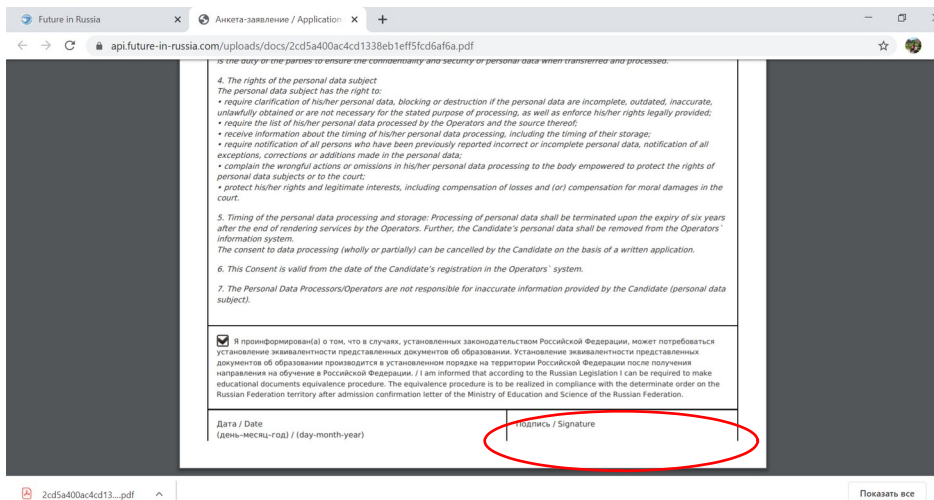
Future in Russia
Анкета-заявление / Application
api.future-in-russia.com/uploads/docs/2cd5a400ac4cd1338eb1eff5fcd6af6a.pdf

is the duty of the parties to ensure the confidentiality and security of personal data when transferred and processed.

4. The rights of the personal data subject
The personal data subject has the right to:
• require clarification of his/her personal data, blocking or destruction if the personal data are incomplete, outdated, inaccurate, unlawfully obtained or are not necessary for the stated purpose of processing, as well as enforce his/her rights legally provided;
• require the list of his/her personal data processed by the Operators and the source thereof;
• receive information about the timing of his/her personal data processing, including the timing of their storage;
• require notification of all persons who have been previously reported incorrect or incomplete personal data, notification of all exceptions, corrections or additions made in the personal data;
• complain the wrongful actions or omissions in his/her personal data processing to the body empowered to protect the rights of personal data subjects or to the court;
• protect his/her rights and legitimate interests, including compensation of losses and (or) compensation for moral damages in the court.

5. Timing of the personal data processing and storage: Processing of personal data shall be terminated upon the expiry of six years after the end of rendering services by the Operators. Further, the Candidate's personal data shall be removed from the Operators` information system.
The consent to data processing (wholly or partially) can be cancelled by the Candidate on the basis of a written application.

6. This Consent is valid from the date of the Candidate's registration in the Operators` system.

7. The Personal Data Processors/Operators are not responsible for inaccurate information provided by the Candidate (personal data subject).

Я проинформирован(а) о том, что в случаях, установленных законодательством Российской Федерации, может потребоваться установление эквивалентности представленных документов об образовании. Установление эквивалентности представленных документов об образовании производится в установленном порядке на территории Российской Федерации после получения направления на обучение в Российской Федерации. / I am informed that according to the Russian Legislation I can be required to make educational documents equivalence procedure. The equivalence procedure is to be realized in compliance with the determinate order on the Russian Federation territory after admission confirmation letter of the Ministry of Education and Science of the Russian Federation.

| Дата / Date (день-месяц-год) / (day-month-year) | Подпись / Signature |
|---|---|

2cd5a400ac4cd13....pdf
Показать все